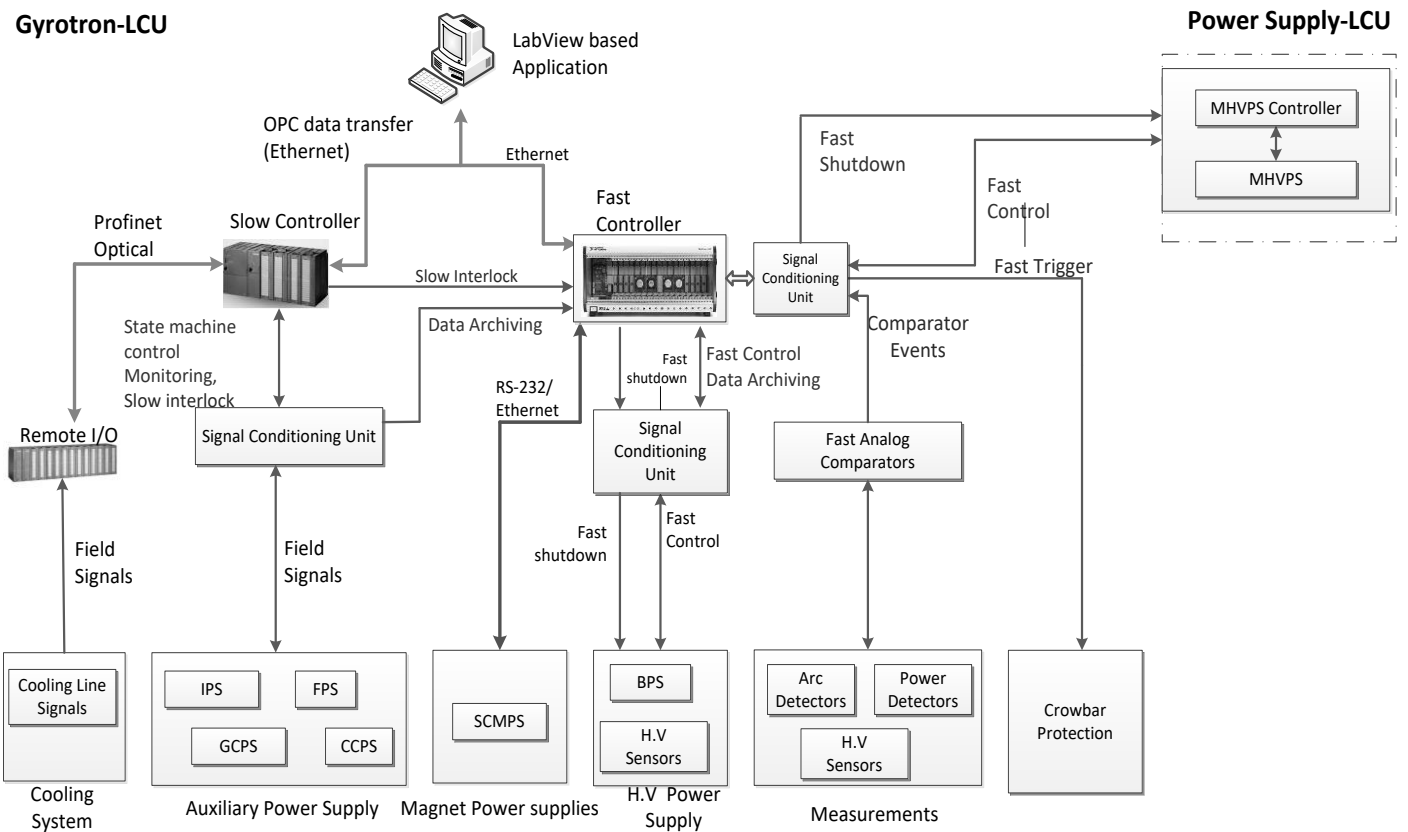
Gyrotron-LCU

Power Supply-LCU

LabView based Application

OPC data transfer (Ethernet)

Ethernet

Fast Shutdown

MHVPS Controller

MHVPS

Fast Control

Profinet Optical

Slow Controller

Fast Controller

Signal Conditioning Unit

Fast Trigger

Slow Interlock

Data Archiving

Comparator Events

State machine control Monitoring, Slow interlock

Fast shutdown

Fast Control Data Archiving

RS-232/ Ethernet

Remote I/O

Signal Conditioning Unit

Signal Conditioning Unit

Fast Analog Comparators

Field Signals

Field Signals

Fast shutdown

Fast Control

Cooling Line Signals

IPS

FPS

GCPS

CCPS

SCMPS

BPS

H.V Sensors

Arc Detectors

Power Detectors

H.V Sensors

Crowbar Protection

Cooling System

Auxiliary Power Supply

Magnet Power supplies

H.V Power Supply

Measurements